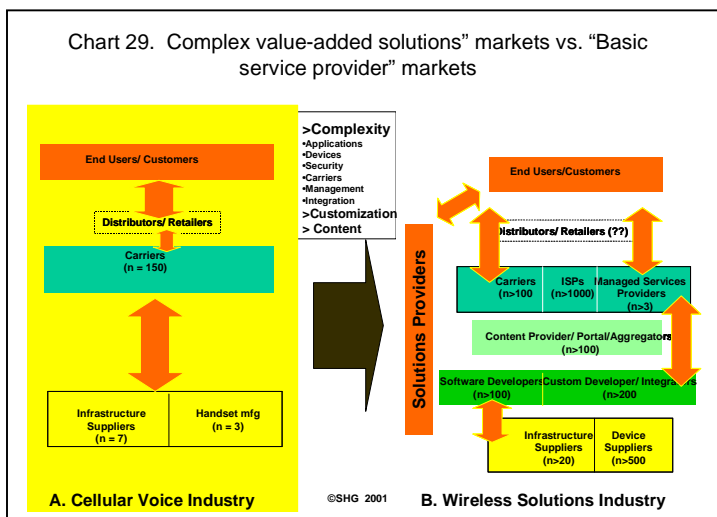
Chart 29. Complex value-added solutions" markets vs. "Basic service provider" markets

End Users/ Customers

Distributors/ Retailers

Carriers
(n = 150)

Infrastructure Suppliers
(n = 7)

Handset mfg
(n = 3)

A. Cellular Voice Industry

>Complexity
•Applications
•Devices
•Security
•Carriers
•Management
•Integration
>Customization
> Content

©SHG 2001

Solutions Providers

End Users/Customers

Distributors/ Retailers (??)

Carriers
(n>100

ISPs
(n>1000)

Managed Services Providers
(n>3)

Content Provider/ Portal/Aggregators
(n>100)

Software Developers
(n>100)

Custom Developer/ Integrators
(n>200

Infrastructure Suppliers
(n>20)

Device Suppliers
(n>500

B. Wireless Solutions Industry